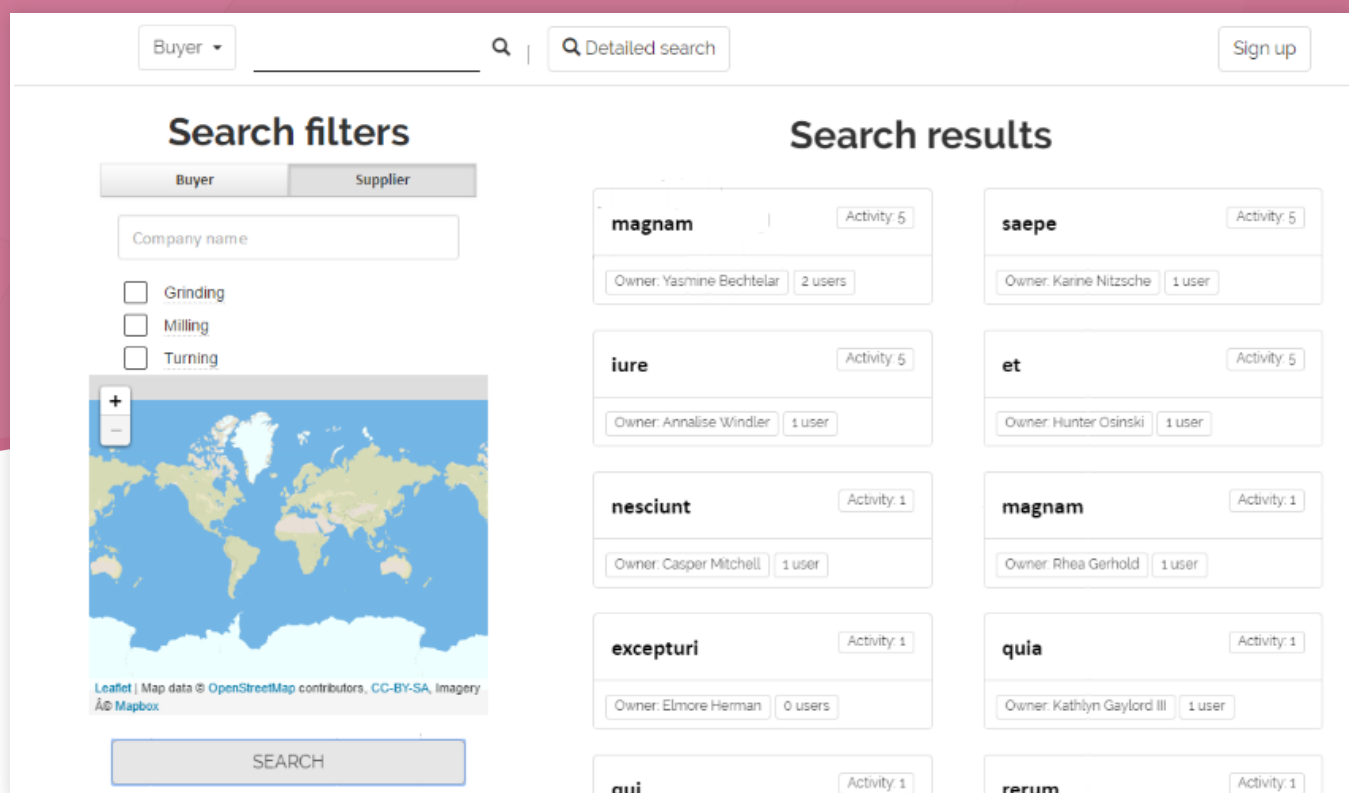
Buyer
Detailed search
Sign up

Search filters

Buyer | Supplier

Company name

Grinding
Milling
Turning

+
−

Leaflet | Map data © OpenStreetMap contributors, CC-BY-SA, Imagery Â© Mapbox

SEARCH

Search results

magnam
Activity: 5
Owner: Yasmine Bechtelar
2 users

saepe
Activity: 5
Owner: Karine Nitzsche
1 user

iure
Activity: 5
Owner: Annalise Windler
1 user

et
Activity: 5
Owner: Hunter Osinski
1 user

nesciunt
Activity: 1
Owner: Casper Mitchell
1 user

magnam
Activity: 1
Owner: Rhea Gerhold
1 user

excepturi
Activity: 1
Owner: Elmore Herman
0 users

quia
Activity: 1
Owner: Kathlyn Gaylord III
1 user

qui
Activity: 1

rerum
Activity: 1